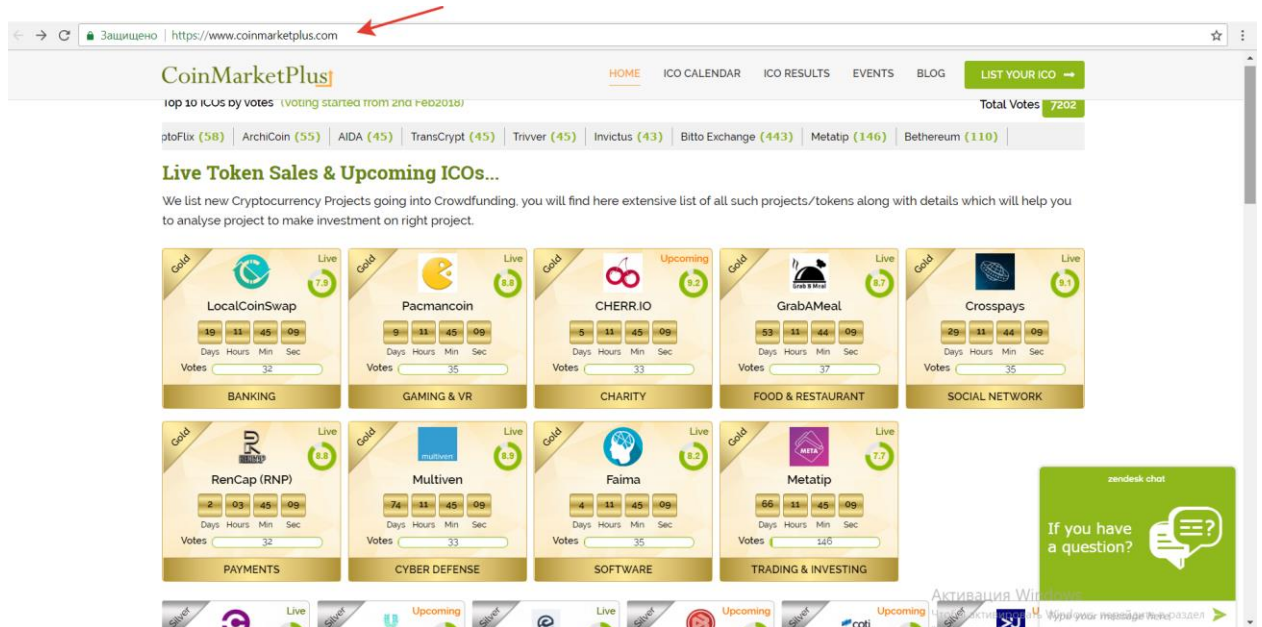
Защищено | https://www.coinmarketplus.com

CoinMarketPlus

HOME ICO CALENDAR ICO RESULTS EVENTS BLOG LIST YOUR ICO

Top 10 ICOs by Votes (Voting started from 2nd Feb2018) Total Votes 7202

ptoFlix (58) | ArchiCoin (55) | AIDA (45) | TransCrypt (45) | Trivver (45) | Invictus (43) | Bitto Exchange (443) | Metatip (146) | Bethereum (110)

Live Token Sales & Upcoming ICOs...

We list new Cryptocurrency Projects going into Crowdfunding, you will find here extensive list of all such projects/tokens along with details which will help you to analyse project to make investment on right project.

Gold Live 7.9 LocalCoinSwap 19 11 45 09 Days Hours Min Sec Votes 32 BANKING

Gold Live 8.8 Pacmancoin 9 11 45 09 Days Hours Min Sec Votes 35 GAMING & VR

Gold Upcoming 9.2 CHERR.IO 5 11 45 09 Days Hours Min Sec Votes 33 CHARITY

Gold Live 8.7 Grab A Meal GrabAMeal 53 11 44 09 Days Hours Min Sec Votes 37 FOOD & RESTAURANT

Gold Live 9.1 Crosspays 29 11 44 09 Days Hours Min Sec Votes 35 SOCIAL NETWORK

Gold Live 8.8 RenCap (RNP) 2 03 45 09 Days Hours Min Sec Votes 32 PAYMENTS

Gold Live 8.9 multiven Multiven 74 11 45 09 Days Hours Min Sec Votes 33 CYBER DEFENSE

Gold Live 8.2 Faima 4 11 45 09 Days Hours Min Sec Votes 35 SOFTWARE

Gold Live 7.7 META Metatip 66 11 45 09 Days Hours Min Sec Votes 146 TRADING & INVESTING

Silver Live Silver Upcoming Silver Live Silver Upcoming Silver Upcoming coti Silver

zendesk chat
If you have a question?
Type your message here

Активация Windows
Чтобы активировать Windows, перейдите в раздел